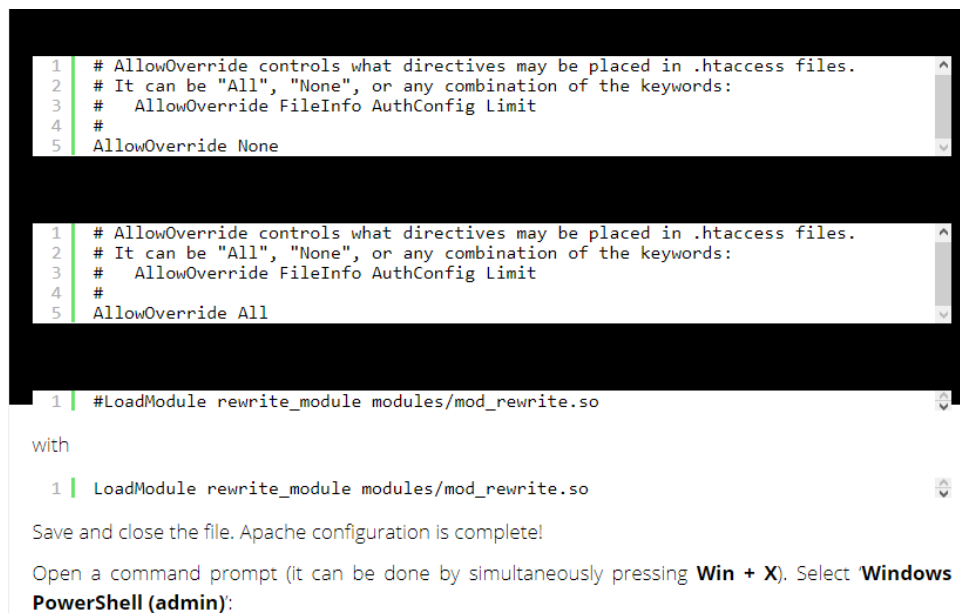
1 # AllowOverride controls what directives may be placed in .htaccess files.
2 # It can be "All", "None", or any combination of the keywords:
3 #   AllowOverride FileInfo AuthConfig Limit
4 #
5 AllowOverride None

1 # AllowOverride controls what directives may be placed in .htaccess files.
2 # It can be "All", "None", or any combination of the keywords:
3 #   AllowOverride FileInfo AuthConfig Limit
4 #
5 AllowOverride All

1 #LoadModule rewrite_module modules/mod_rewrite.so

with

1 LoadModule rewrite_module modules/mod_rewrite.so

Save and close the file. Apache configuration is complete!

Open a command prompt (it can be done by simultaneously pressing **Win + X**). Select '**Windows PowerShell (admin)**':